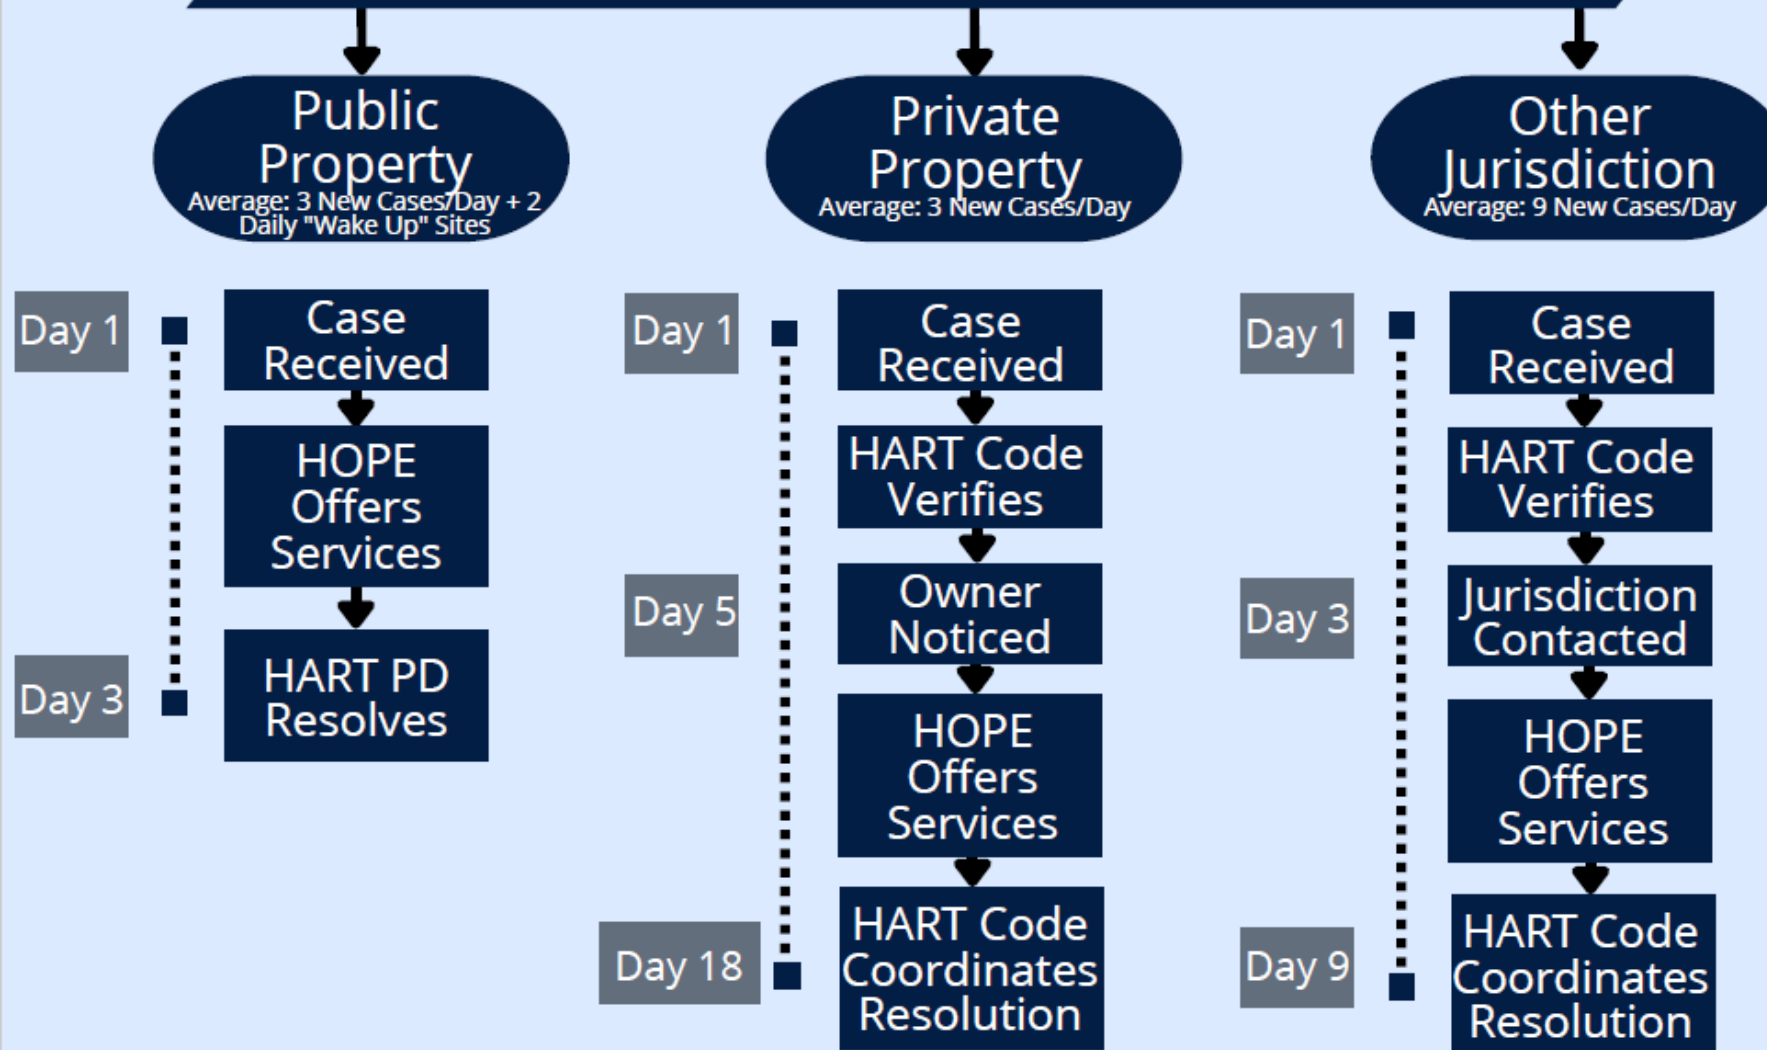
Public Property
Average: 3 New Cases/Day + 2 Daily "Wake Up" Sites

Day 1
Case Received
HOPE Offers Services
Day 3
HART PD Resolves

Private Property
Average: 3 New Cases/Day

Day 1
Case Received
HART Code Verifies
Day 5
Owner Noticed
HOPE Offers Services
Day 18
HART Code Coordinates Resolution

Other Jurisdiction
Average: 9 New Cases/Day

Day 1
Case Received
HART Code Verifies
Day 3
Jurisdiction Contacted
HOPE Offers Services
Day 9
HART Code Coordinates Resolution